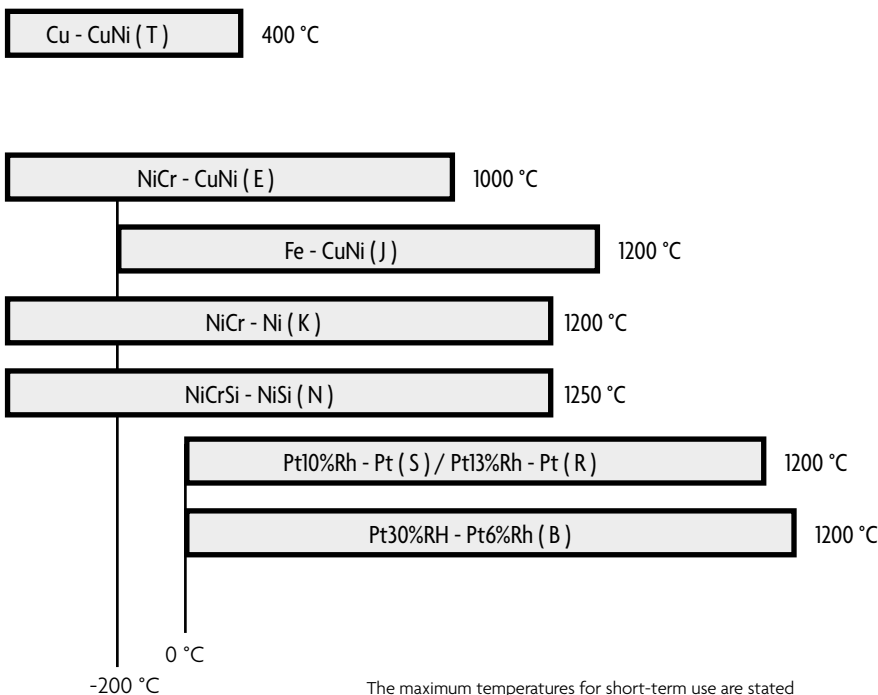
Cu - CuNi ( T )

400 °C

NiCr - CuNi ( E )

1000 °C

Fe - CuNi ( J )

1200 °C

NiCr - Ni ( K )

1200 °C

NiCrSi - NiSi ( N )

1250 °C

Pt10%Rh - Pt ( S ) / Pt13%Rh - Pt ( R )

1200 °C

Pt30%RH - Pt6%Rh ( B )

1200 °C

0 °C

-200 °C

The maximum temperatures for short-term use are stated